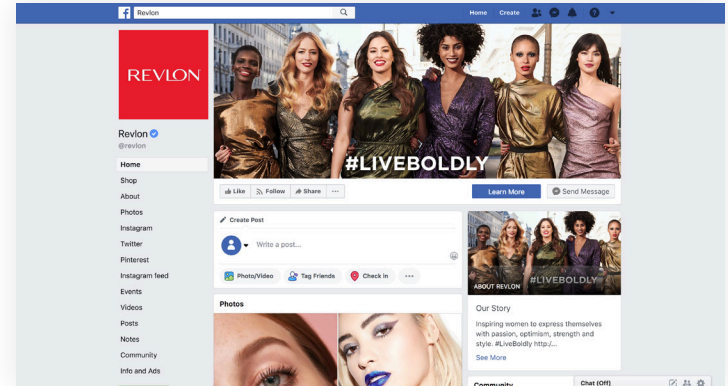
Revlon

Home Create

REVLON

Revlon
@revlon

Home
Shop
About
Photos
Instagram
Twitter
Pinterest
Instagram feed
Events
Videos
Posts
Notes
Community
Info and Ads

#LIVEBOLDLY

Like Follow Share ···

Learn More

Send Message

Create Post

Write a post...

Photo/Video Tag Friends Check in ···

Photos

ABOUT REVLON #LIVEBOLDLY

Our Story

Inspiring women to express themselves with passion, optimism, strength and style. #LiveBoldly http:/...

See More

Community

Chat (Off)